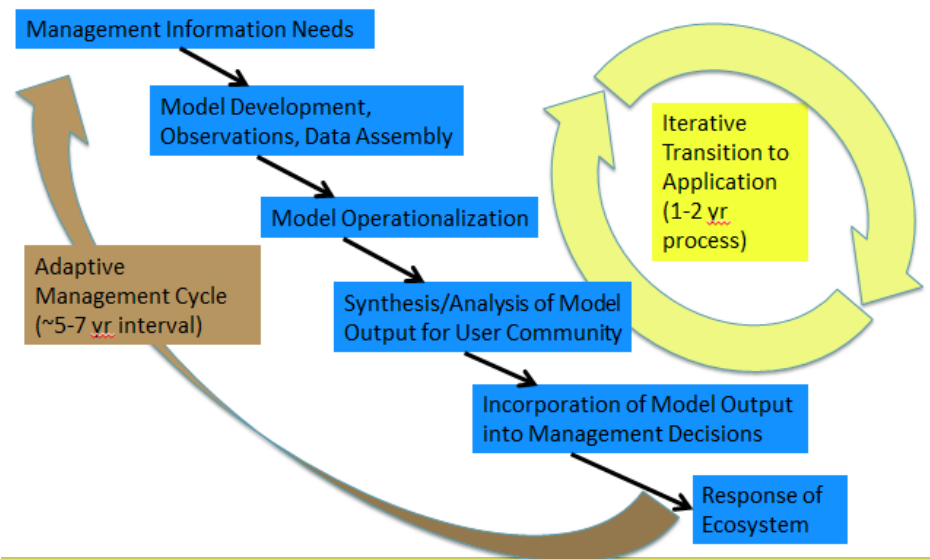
Management Information Needs

Model Development, Observations, Data Assembly

Model Operationalization

Synthesis/Analysis of Model Output for User Community

Incorporation of Model Output into Management Decisions

Response of Ecosystem

Adaptive Management Cycle (~5-7 yr interval)

Iterative Transition to Application (1-2 yr process)